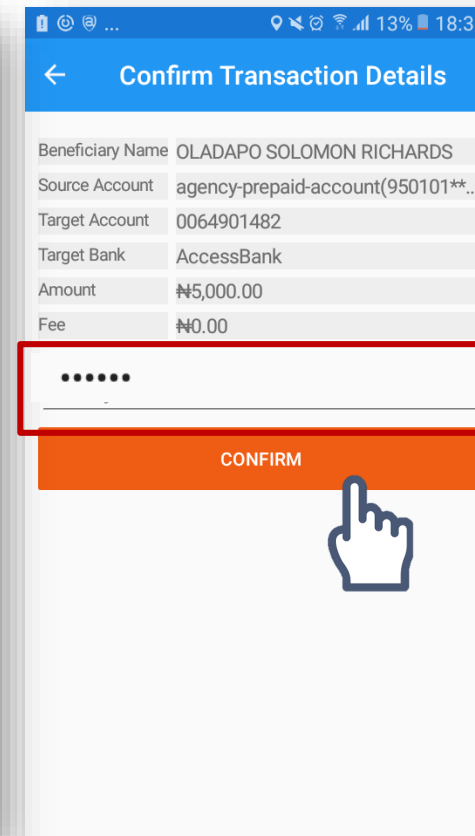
13% 18:3

Confirm Transaction Details

| Beneficiary Name | OLADAPO SOLOMON RICHARDS |
|---|---|
| Source Account | agency-prepaid-account(950101**.. |
| Target Account | 0064901482 |
| Target Bank | AccessBank |
| Amount | ₦5,000.00 |
| Fee | ₦0.00 |

••••••

CONFIRM